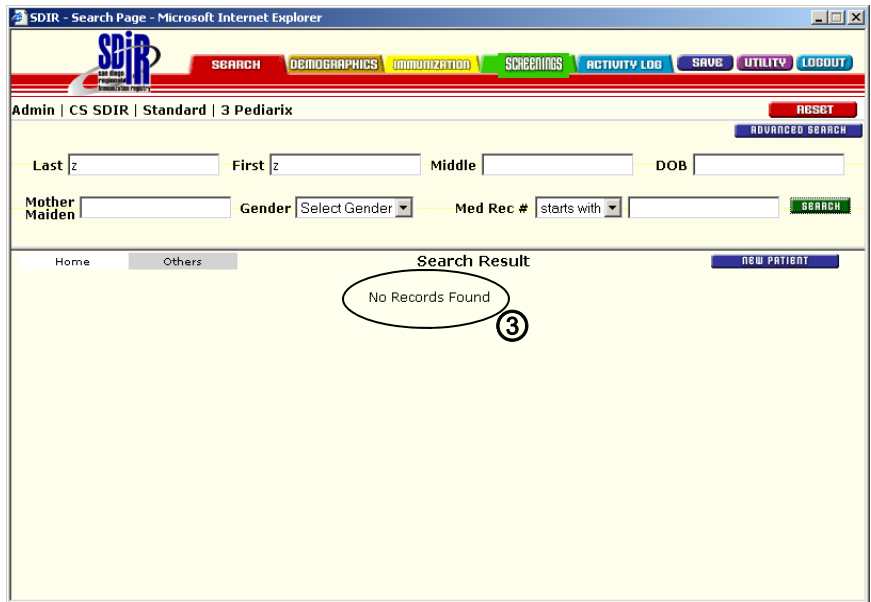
SDIR - Search Page - Microsoft Internet Explorer

SDIR san diego regional immunization registry

SEARCH DEMOGRAPHICS IMMUNIZATION SCREENINGS ACTIVITY LOG SAVE UTILITY LOGOUT

Admin | CS SDIR | Standard | 3 Pediarix

RESET

ADVANCED SEARCH

Last z First z Middle DOB

Mother Maiden Gender Select Gender Med Rec # starts with SEARCH

Home Others

Search Result

NEW PATIENT

No Records Found

3